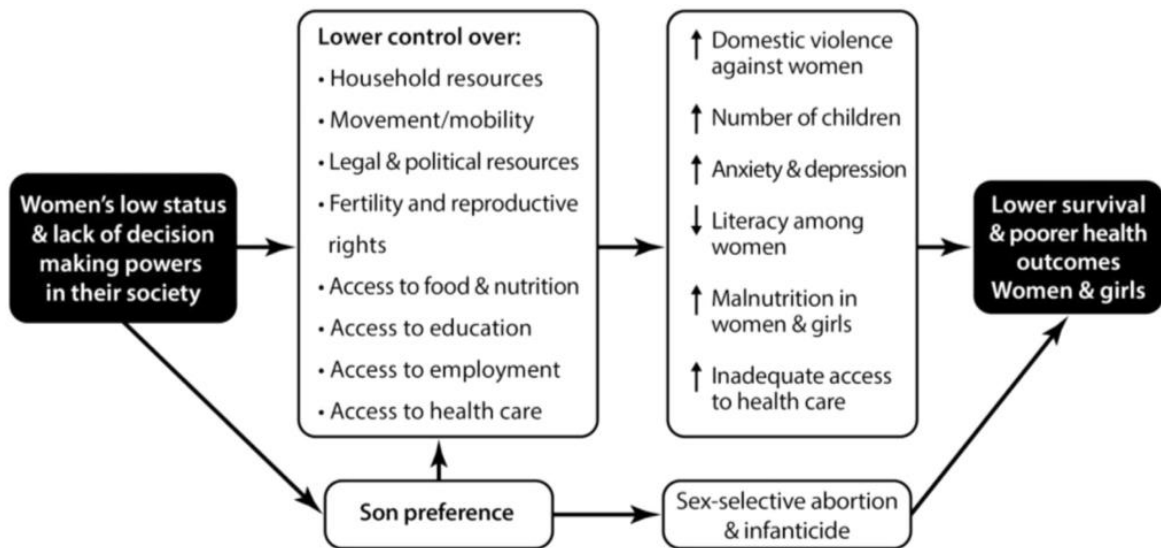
Women's low status & lack of decision making powers in their society

Lower control over:
• Household resources
• Movement/mobility
• Legal & political resources
• Fertility and reproductive rights
• Access to food & nutrition
• Access to education
• Access to employment
• Access to health care

↑ Domestic violence against women
↑ Number of children
↑ Anxiety & depression
↓ Literacy among women
↑ Malnutrition in women & girls
↑ Inadequate access to health care

Lower survival & poorer health outcomes Women & girls

Son preference

Sex-selective abortion & infanticide